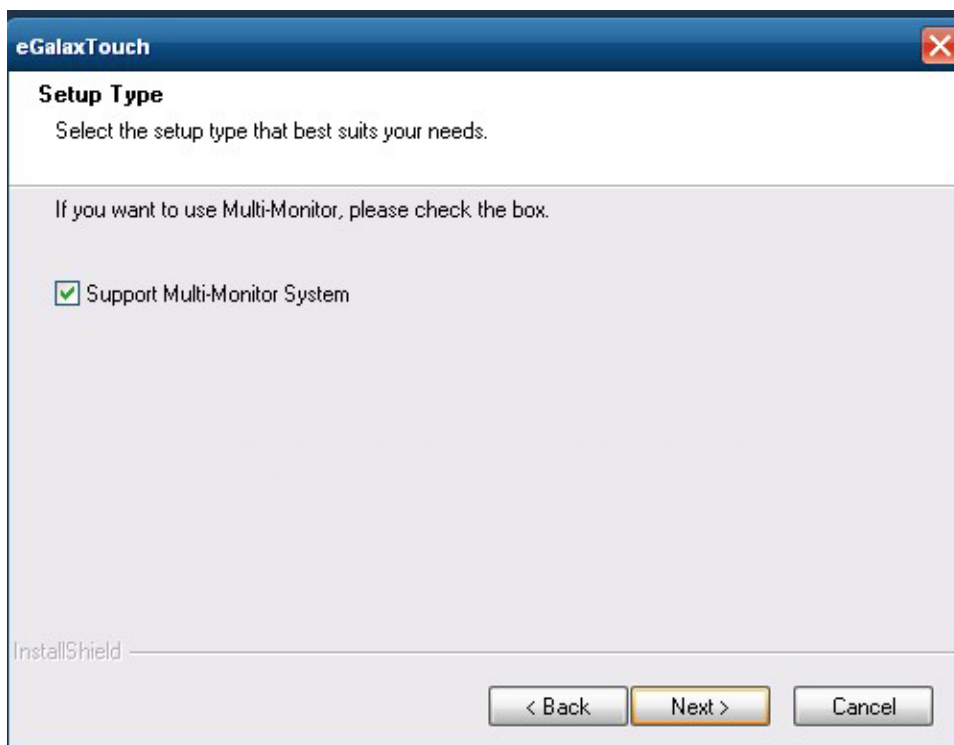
eGalaxTouch

Setup Type

Select the setup type that best suits your needs.

If you want to use Multi-Monitor, please check the box.

Support Multi-Monitor System

InstallShield

< Back

Next >

Cancel